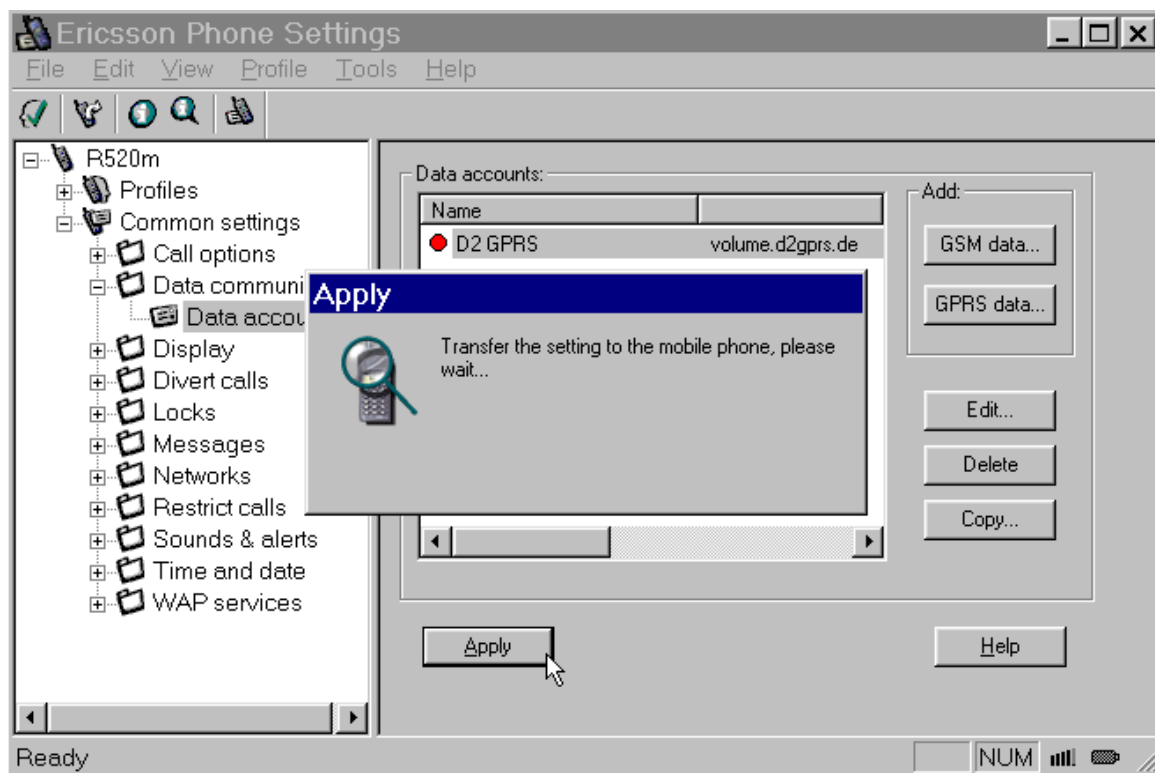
Ericsson Phone Settings

File Edit View Profile Tools Help

R520m
Profiles
Common settings
Call options
Data communi
Data accou
Display
Divert calls
Locks
Messages
Networks
Restrict calls
Sounds & alerts
Time and date
WAP services

Data accounts:

| Name | |
|---|---|
| D2 GPRS | volume.d2gprs.de |

Add:
GSM data...
GPRS data...

Edit...
Delete
Copy...

Apply

Transfer the setting to the mobile phone, please wait...

Apply
Help

Ready
NUM